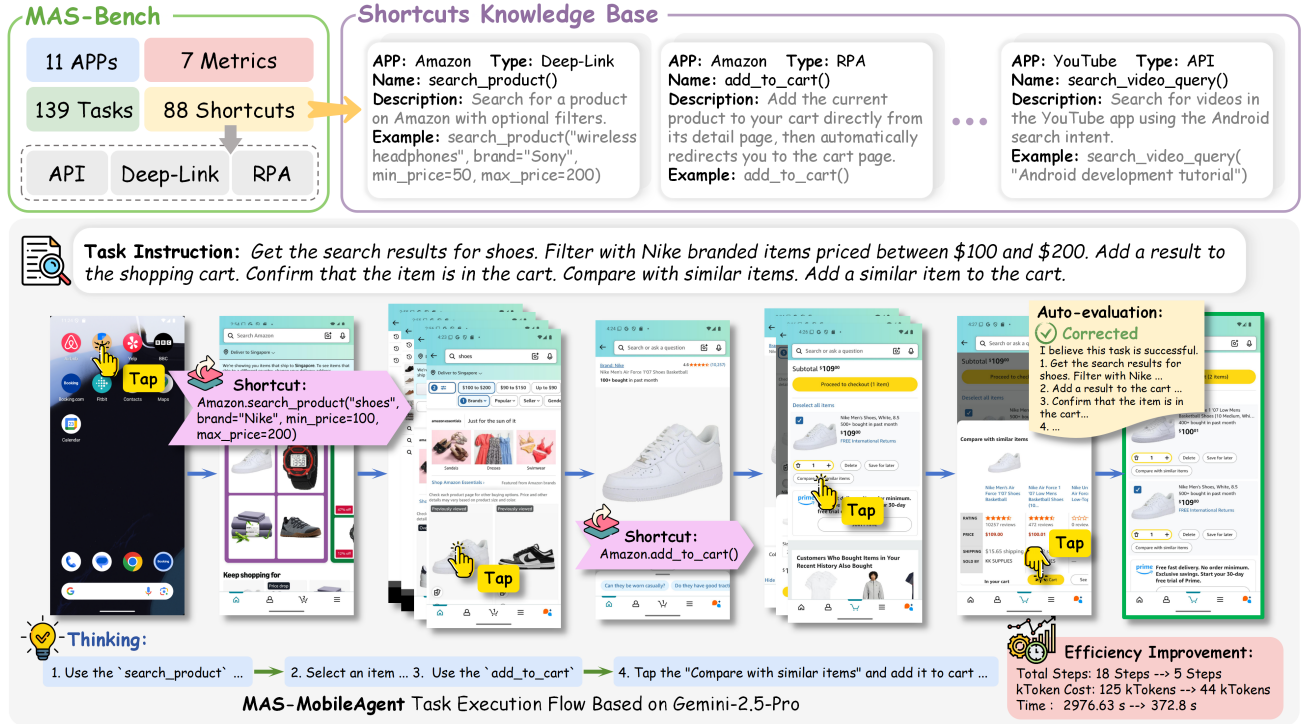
MAS-Bench

11 APPs
7 Metrics
139 Tasks
88 Shortcuts
API
Deep-Link
RPA

Shortcuts Knowledge Base

APP: Amazon Type: Deep-Link
Name: search_product()
Description: Search for a product on Amazon with optional filters.
Example: search_product("wireless headphones", brand="Sony", min_price=50, max_price=200)

APP: Amazon Type: RPA
Name: add_to_cart()
Description: Add the current product to your cart directly from its detail page, then automatically redirects you to the cart page.
Example: add_to_cart()

APP: YouTube Type: API
Name: search_video_query()
Description: Search for videos in the YouTube app using the Android search intent.
Example: search_video_query( "Android development tutorial")

Task Instruction: Get the search results for shoes. Filter with Nike branded items priced between $100 and $200. Add a result to the shopping cart. Confirm that the item is in the cart. Compare with similar items. Add a similar item to the cart.

Tap
Shortcut:
Amazon.search_product("shoes", brand="Nike", min_price=100, max_price=200)

Tap

Shortcut:
Amazon.add_to_cart()

Tap

Tap

Auto-evaluation:
Corrected
I believe this task is successful.
1. Get the search results for shoes. Filter with Nike ...
2. Add a result to the cart ...
3. Confirm that the item is in the cart...
4. ...

Thinking:
1. Use the `search_product` ...
2. Select an item ... 3. Use the `add_to_cart`
4. Tap the "Compare with similar items" and add it to cart ...

MAS-MobileAgent Task Execution Flow Based on Gemini-2.5-Pro

Efficiency Improvement:
Total Steps: 18 Steps --> 5 Steps
kToken Cost: 125 kTokens --> 44 kTokens
Time : 2976.63 s --> 372.8 s